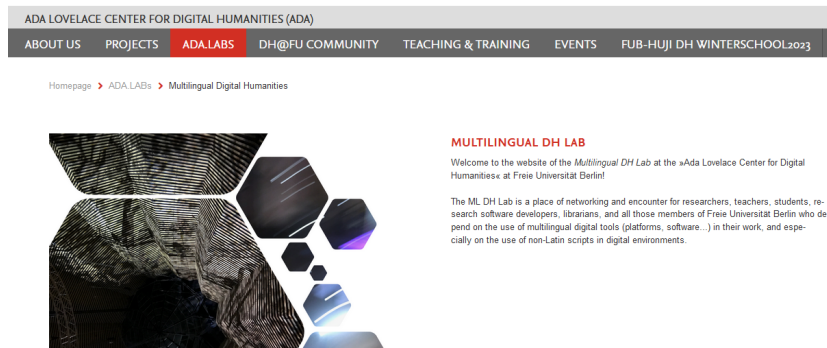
ADA LOVELACE CENTER FOR DIGITAL HUMANITIES (ADA)

ABOUT US PROJECTS ADA.LABS DH@FU COMMUNITY TEACHING & TRAINING EVENTS FUB-HUJI DH WINTERSCHOOL2023

Homepage > ADA.LABs > Multilingual Digital Humanities

MULTILINGUAL DH LAB

Welcome to the website of the Multilingual DH Lab at the »Ada Lovelace Center for Digital Humanities« at Freie Universität Berlin!

The ML DH Lab is a place of networking and encounter for researchers, teachers, students, research software developers, librarians, and all those members of Freie Universität Berlin who depend on the use of multilingual digital tools (platforms, software...) in their work, and especially on the use of non-Latin scripts in digital environments.